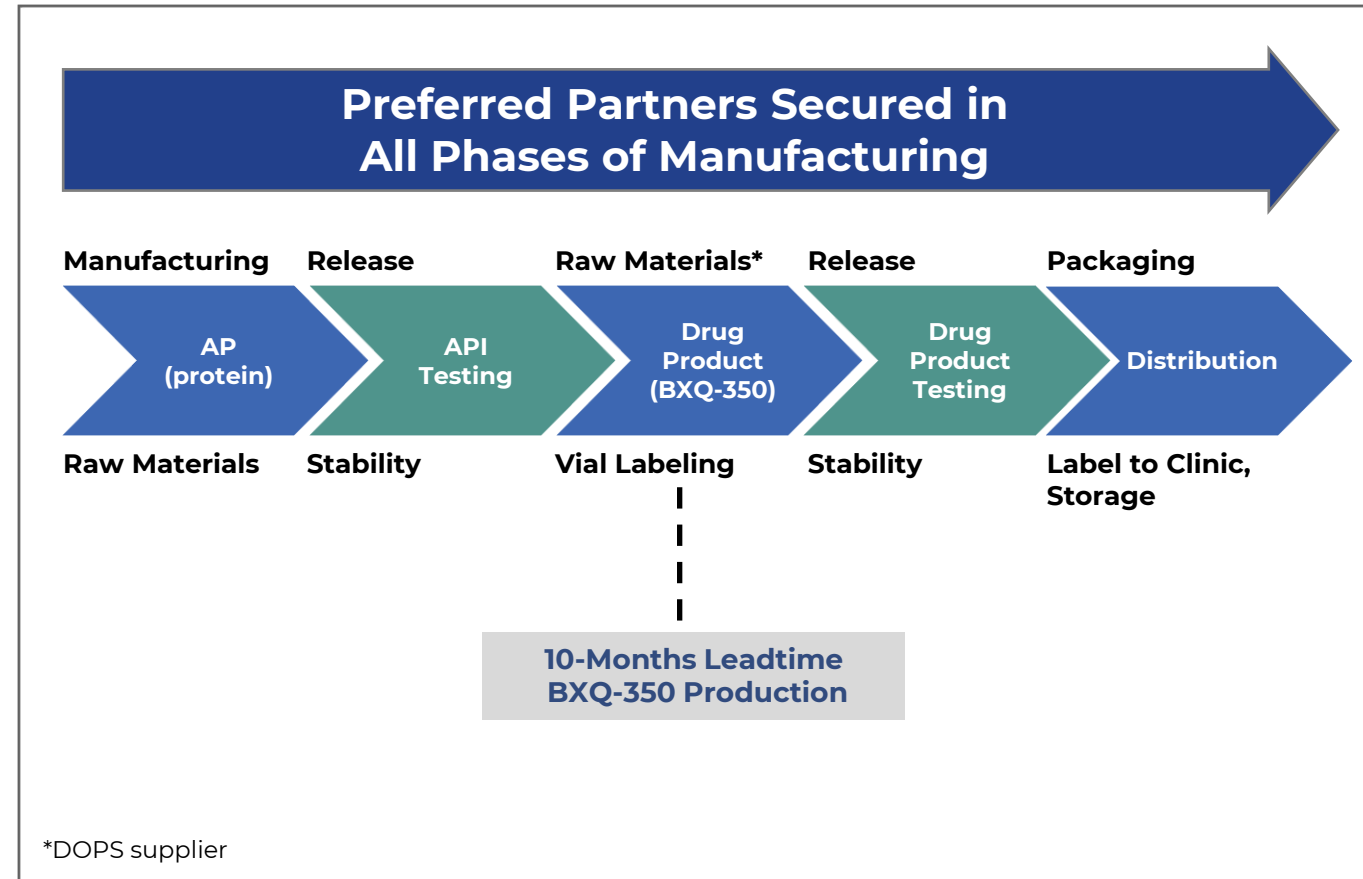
Preferred Partners Secured in All Phases of Manufacturing

Manufacturing
AP (protein)
Raw Materials

Release
API Testing
Stability

Raw Materials*
Drug Product (BXQ-350)
Vial Labeling

Release
Drug Product Testing
Stability

Packaging
Distribution
Label to Clinic, Storage

10-Months Leadtime BXQ-350 Production

*DOPS supplier